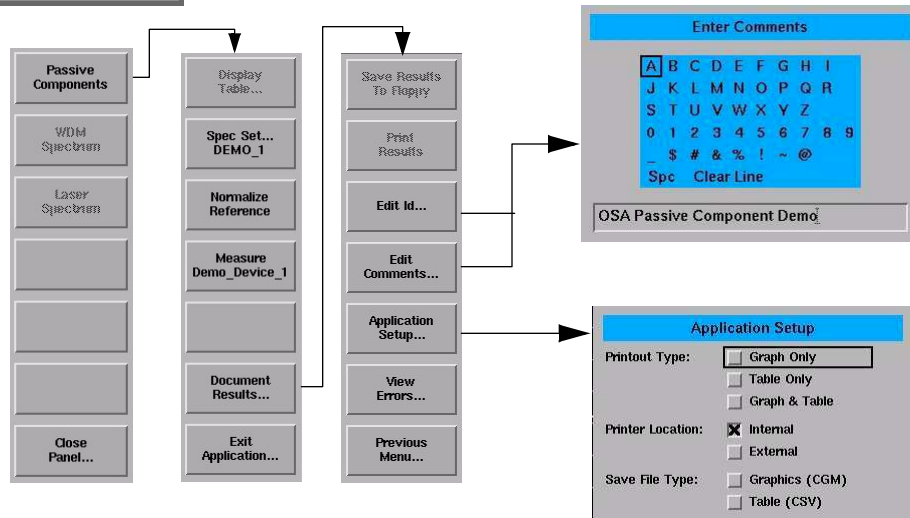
Passive Components

WDM Spectrum

Laser Spectrum

Close Panel...

Display Table...

Spec Set... DEMO_1

Normalize Reference

Measure Demo_Device_1

Document Results...

Exit Application...

Save Results To Floppy

Print Results

Edit Id...

Edit Comments...

Application Setup...

View Errors...

Previous Menu...

Enter Comments

A B C D E F G H I
J K L M N O P Q R
S T U V W X Y Z
0 1 2 3 4 5 6 7 8 9
_ $ # & % ! ~ @
Spc Clear Line

OSA Passive Component Demo

Application Setup

Printout Type: Graph Only
Table Only
Graph & Table

Printer Location: Internal
External

Save File Type: Graphics (CGM)
Table (CSV)